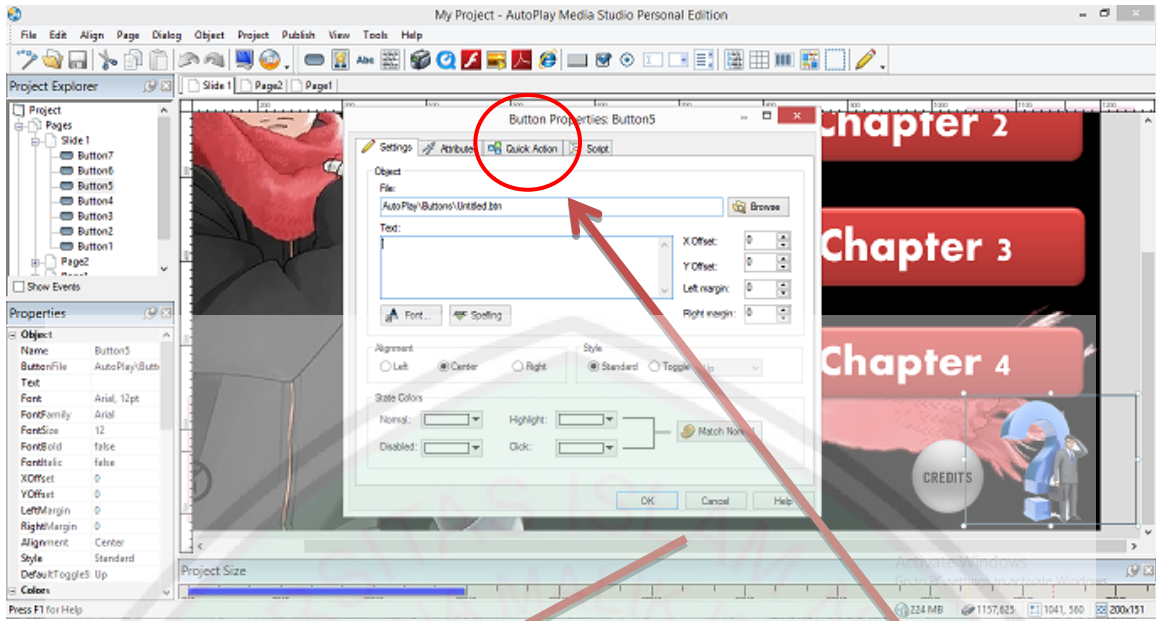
My Project - AutoPlay Media Studio Personal Edition

File Edit Align Page Dialog Object Project Publish View Tools Help

Project Explorer
Project
Pages
Slide 1
Button7
Button6
Button5
Button4
Button3
Button2
Button1
Page2
Show Events

Properties
Object
| Name | Button5 |
|---|---|
| ButtonFile | AutoPlay\Butt |
| Text | |
| Font | Arial, 12pt |
| FontFamily | Arial |
| FontSize | 12 |
| FontBold | false |
| FontItalic | false |
| XOffset | 0 |
| YOffset | 0 |
| LeftMargin | 0 |
| RightMargin | 0 |
| Alignment | Center |
| Style | Standard |
| DefaultToggleS | Up |

Colors

Slide 1 Page2 Page1

Chapter 2
Chapter 3
Chapter 4
CREDITS

Button Properties: Button5
Settings Attributes Quick Action Script
Object
File:
AutoPlay\Buttons\Untitled.btn
Browse
Text:
X Offset: 0
Y Offset: 0
Left margin: 0
Right margin: 0
Font... Spelling
Alignment
Left Center Right
Style
Standard Toggle Up
State Colors
Normal: Highlight:
Disabled: Click:
Match Normal
OK Cancel Help

Project Size
Activate Windows
Go to PC settings to activate Windows.

Press F1 for Help
224 MB 1157,625 1041, 560 200x151